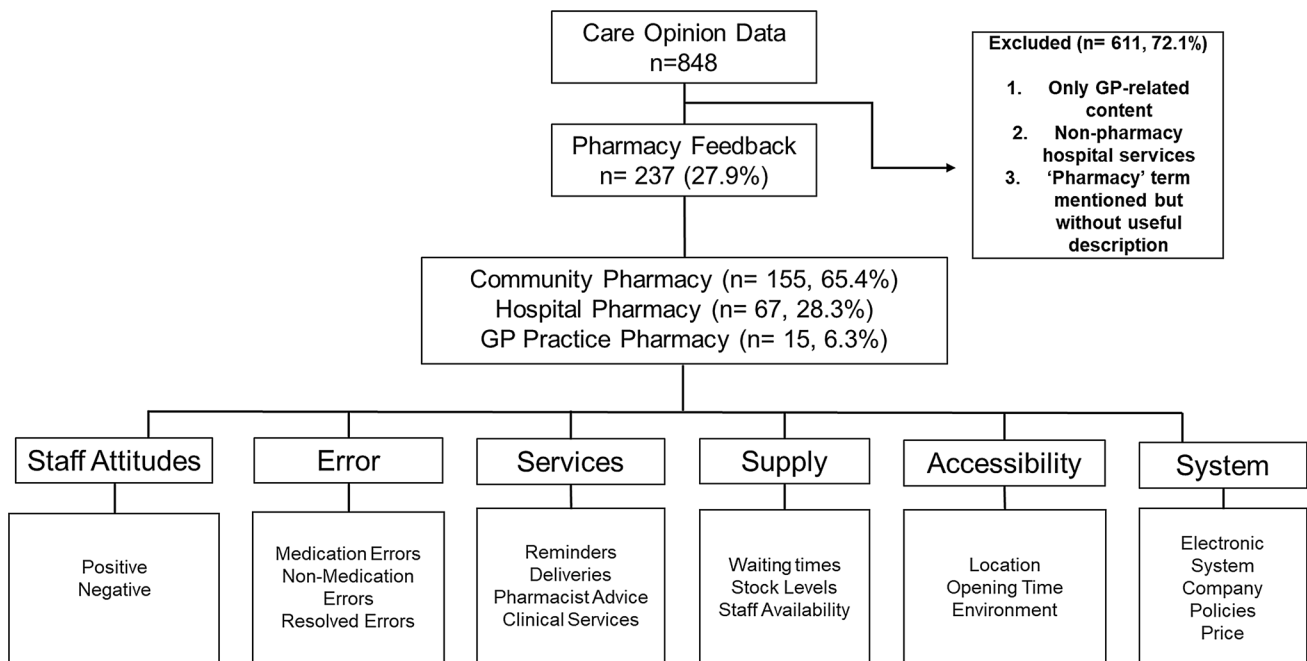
Care Opinion Data
n=848

Excluded (n= 611, 72.1%)

1. Only GP-related content
2. Non-pharmacy hospital services
3. 'Pharmacy' term mentioned but without useful description

Pharmacy Feedback
n= 237 (27.9%)

Community Pharmacy (n= 155, 65.4%)
Hospital Pharmacy (n= 67, 28.3%)
GP Practice Pharmacy (n= 15, 6.3%)

Staff Attitudes

Positive
Negative

Error

Medication Errors
Non-Medication Errors
Resolved Errors

Services

Reminders
Deliveries
Pharmacist Advice
Clinical Services

Supply

Waiting times
Stock Levels
Staff Availability

Accessibility

Location
Opening Time
Environment

System

Electronic System
Company Policies
Price